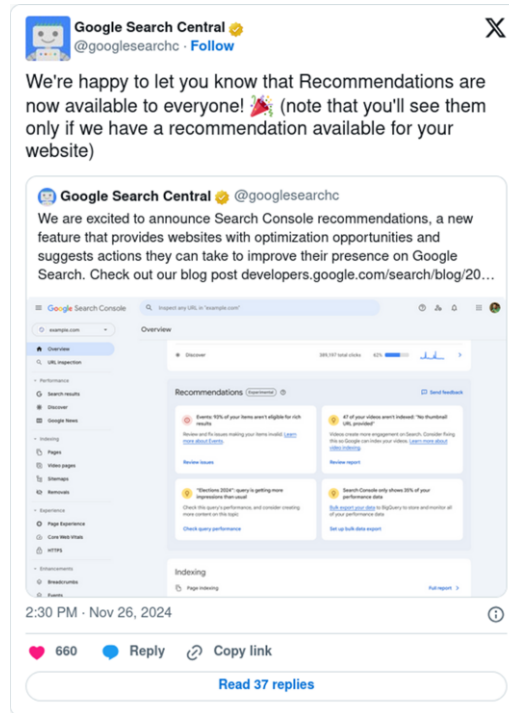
Google Search Central
@googlesearchc · Follow

We're happy to let you know that Recommendations are now available to everyone! 🎉 (note that you'll see them only if we have a recommendation available for your website)

Google Search Central @googlesearchc
We are excited to announce Search Console recommendations, a new feature that provides websites with optimization opportunities and suggests actions they can take to improve their presence on Google Search. Check out our blog post developers.google.com/search/blog/20…

Google Search Console
Inspect any URL in "example.com"
example.com
Overview
Overview
URL inspection
Performance
Search results
Discover
Google News
Indexing
Pages
Video pages
Sitemaps
Removals
Experience
Page Experience
Core Web Vitals
HTTPS
Enhancements
Breadcrumbs
Events
Discover
395,197 total clicks
62%
Recommendations Experimental
Send feedback
Events: 93% of your items aren't eligible for rich results
Review and fix issues making your items invalid. Learn more about Events.
Review issues
47 of your videos aren't indexed: "No thumbnail URL provided"
Videos create more engagement on Search. Consider fixing this so Google can index your videos. Learn more about video indexing
Review report
"Elections 2024" query is getting more impressions than usual
Check this query's performance, and consider creating more content on this topic
Check query performance
Search Console only shows 35% of your performance data
Bulk export your data to BigQuery to store and monitor all of your performance data
Set up bulk data export
Indexing
Page indexing
Full report

2:30 PM · Nov 26, 2024

660 Reply Copy link

Read 37 replies